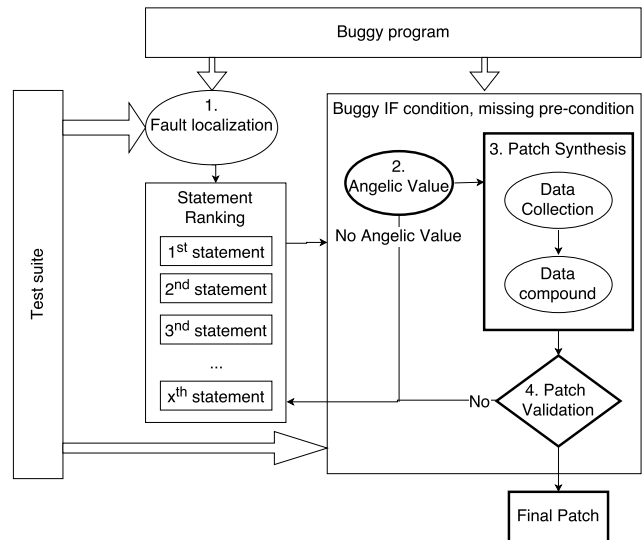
Buggy program

Test suite

1. Fault localization

Statement Ranking

1$^{st}$ statement

2$^{nd}$ statement

3$^{rd}$ statement

...

x$^{th}$ statement

Buggy IF condition, missing pre-condition

2. Angelic Value

No Angelic Value

3. Patch Synthesis

Data Collection

Data compound

No

4. Patch Validation

Final Patch